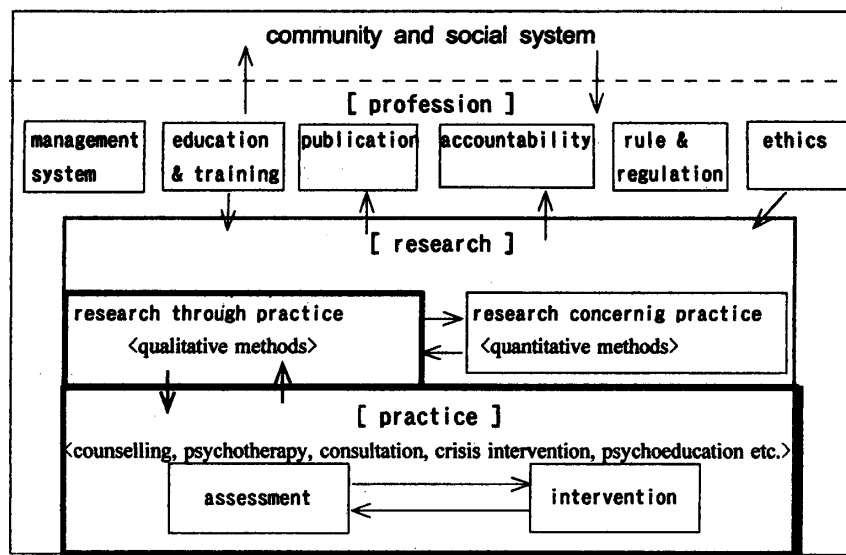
community and social system

[ profession ]

management system

education & training

publication

accountability

rule & regulation

ethics

[ research ]

research through practice
<qualitative methods>

research concernig practice
<quantitative methods>

[ practice ]
<counselling, psychotherapy, consultation, crisis intervention, psychoeducation etc.>

assessment

intervention